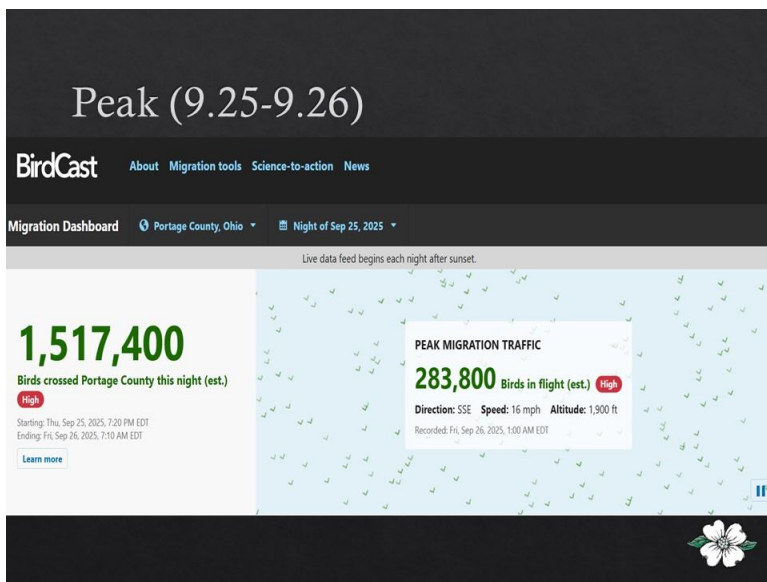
Peak (9.25-9.26)

BirdCast About Migration tools Science-to-action News

Migration Dashboard Portage County, Ohio Night of Sep 25, 2025

Live data feed begins each night after sunset.

1,517,400

Birds crossed Portage County this night (est.)

High

Starting: Thu, Sep 25, 2025, 7:20 PM EDT
Ending: Fri, Sep 26, 2025, 7:10 AM EDT

Learn more

PEAK MIGRATION TRAFFIC

283,800 Birds in flight (est.) High

Direction: SSE Speed: 16 mph Altitude: 1,900 ft

Recorded: Fri, Sep 26, 2025, 1:00 AM EDT